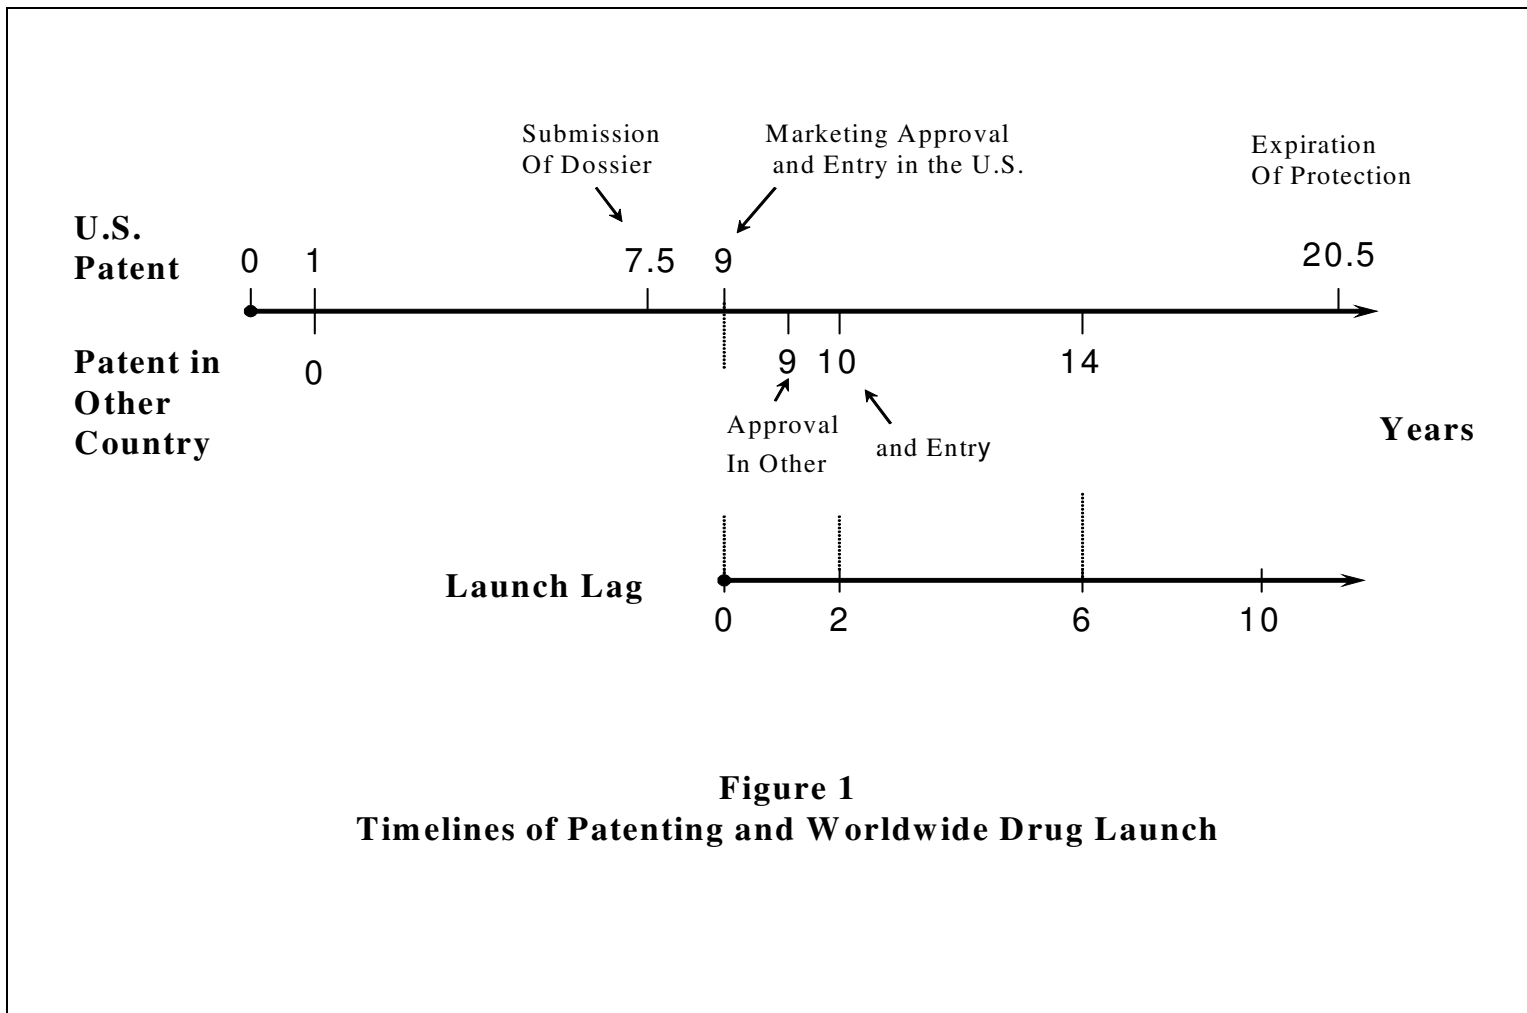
Submission Of Dossier

Marketing Approval and Entry in the U.S.

Expiration Of Protection

U.S. Patent

0 1 7.5 9 20.5

Patent in Other Country

0 9 10 14

Approval In Other

and Entry

Years

Launch Lag

0 2 6 10

Figure 1
Timelines of Patenting and Worldwide Drug Launch